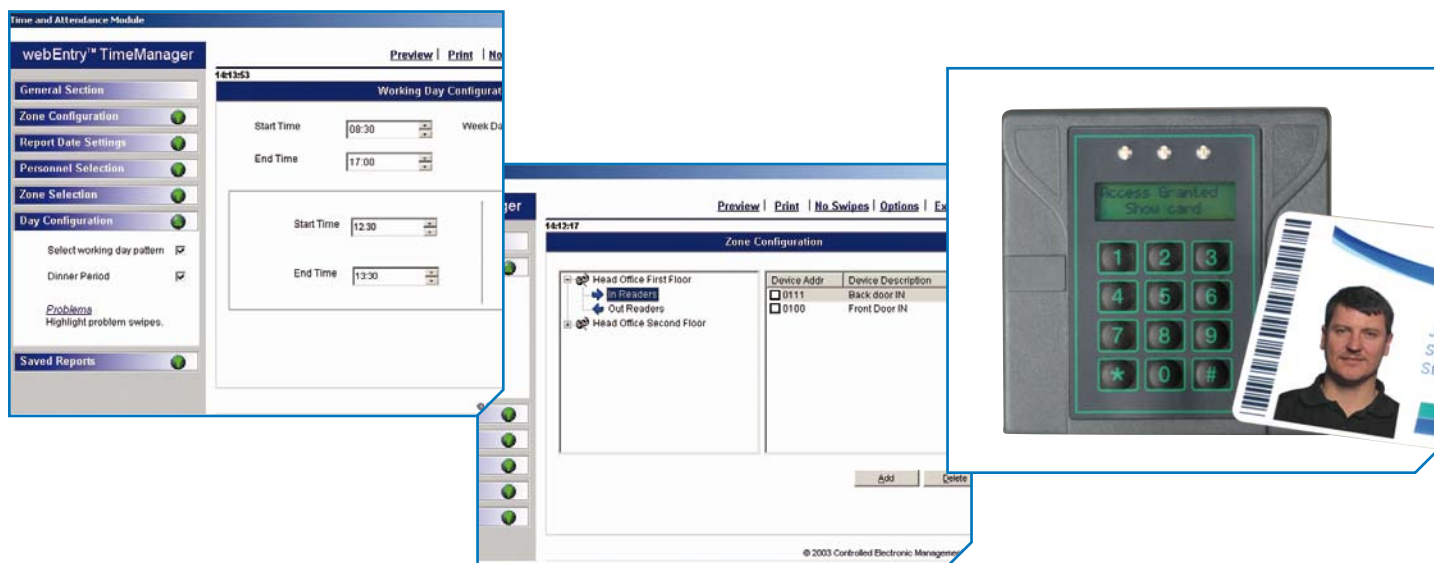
Time and Attendance Module

webEntry™ TimeManager

Preview | Print | No

14:13:53

Working Day Configurat

General Section
Zone Configuration
Report Date Settings
Personnel Selection
Zone Selection
Day Configuration

Select working day pattern
Dinner Period

Problems
Highlight problem swipes.

Saved Reports

Start Time 08:30
End Time 17:00

Week Da

Start Time 12:30
End Time 13:30

ger

Preview | Print | No Swipes | Options | Ex

14:12:17

Zone Configuration

Head Office First Floor
In Readers
Out Readers
Head Office Second Floor

| Device Addr | Device Description |
|---|---|
| 0111 | Back door IN |
| 0100 | Front Door IN |

Add
Delete

© 2003 Controlled Electronic Management

Access Granted
Show card

1 2 3
4 5 6
7 8 9
* 0 #